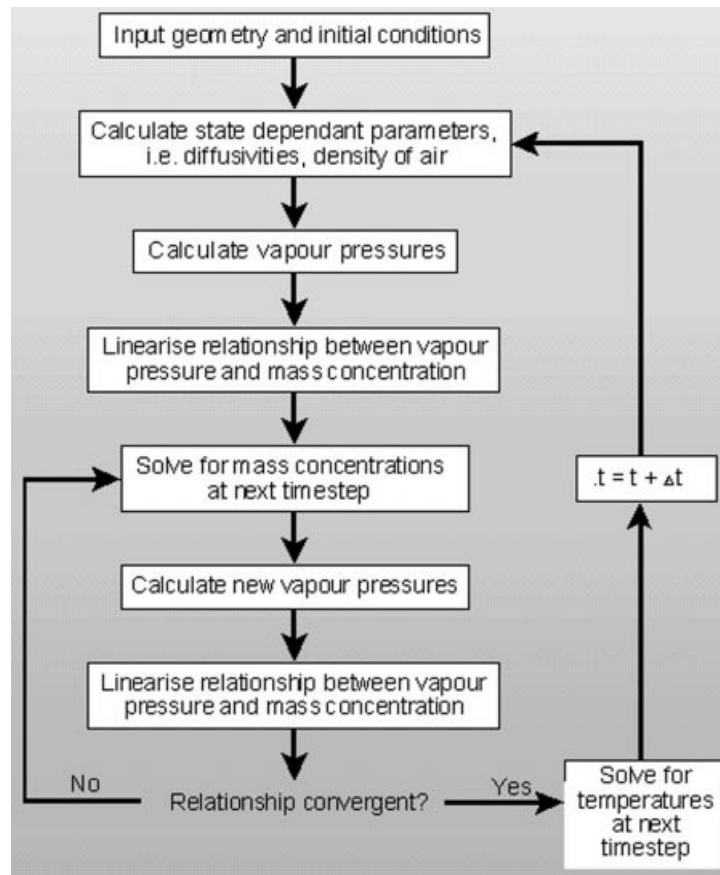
Input geometry and initial conditions

Calculate state dependant parameters, i.e. diffusivities, density of air

Calculate vapour pressures

Linearise relationship between vapour pressure and mass concentration

Solve for mass concentrations at next timestep

Calculate new vapour pressures

Linearise relationship between vapour pressure and mass concentration

No

Relationship convergent?

Yes

Solve for temperatures at next timestep

.t = t + $\Delta$t